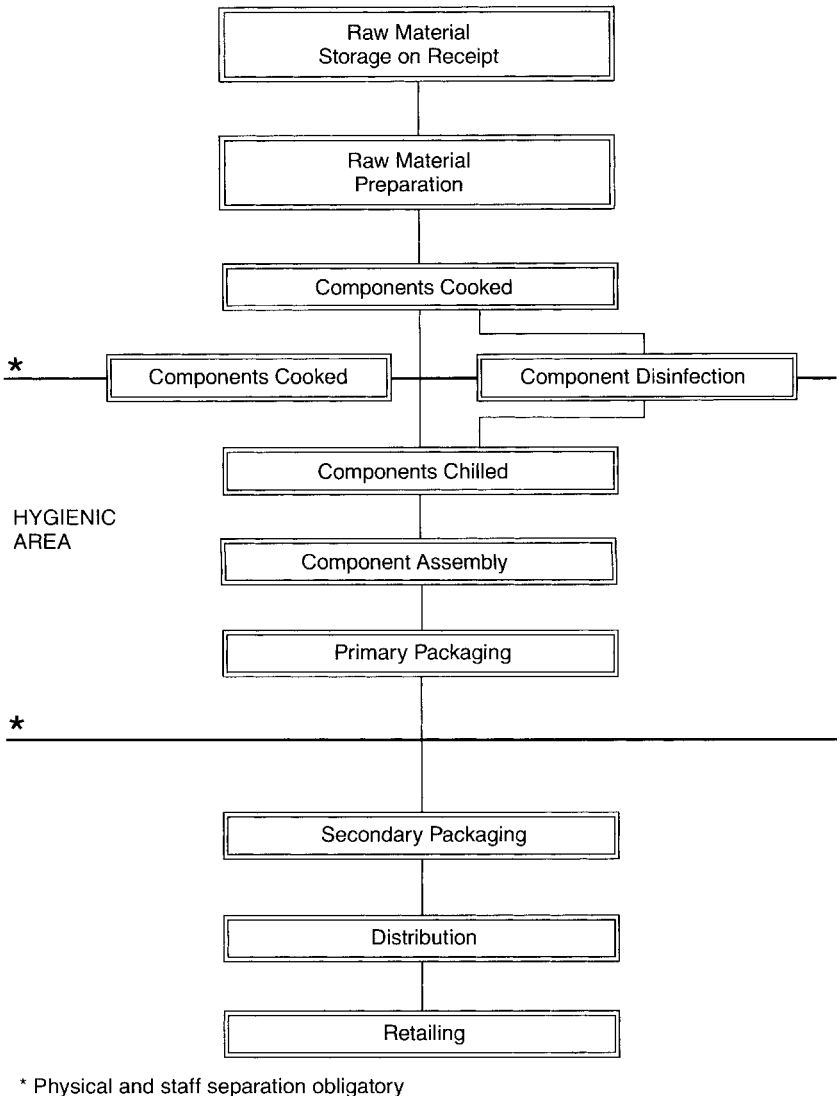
Raw Material
Storage on Receipt

Raw Material
Preparation

Components Cooked

*

Components Cooked

Component Disinfection

Components Chilled

HYGIENIC
AREA

Component Assembly

Primary Packaging

*

Secondary Packaging

Distribution

Retailing

* Physical and staff separation obligatory